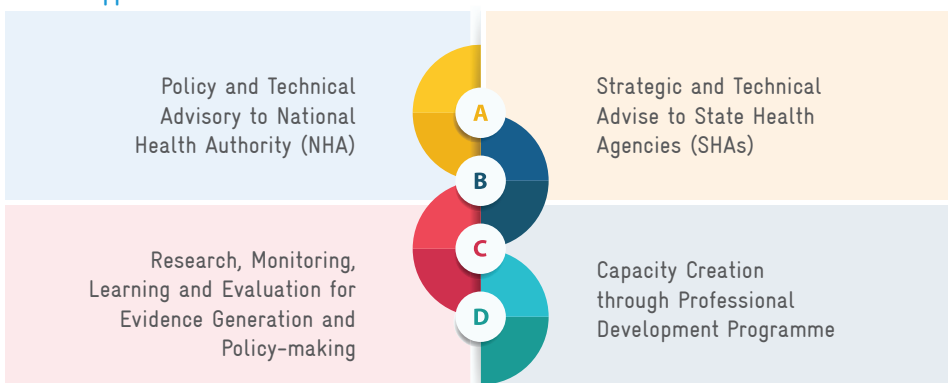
Policy and Technical Advisory to National Health Authority (NHA)

A

Strategic and Technical Advise to State Health Agencies (SHAs)

B

Research, Monitoring, Learning and Evaluation for Evidence Generation and Policy-making

C

Capacity Creation through Professional Development Programme

D